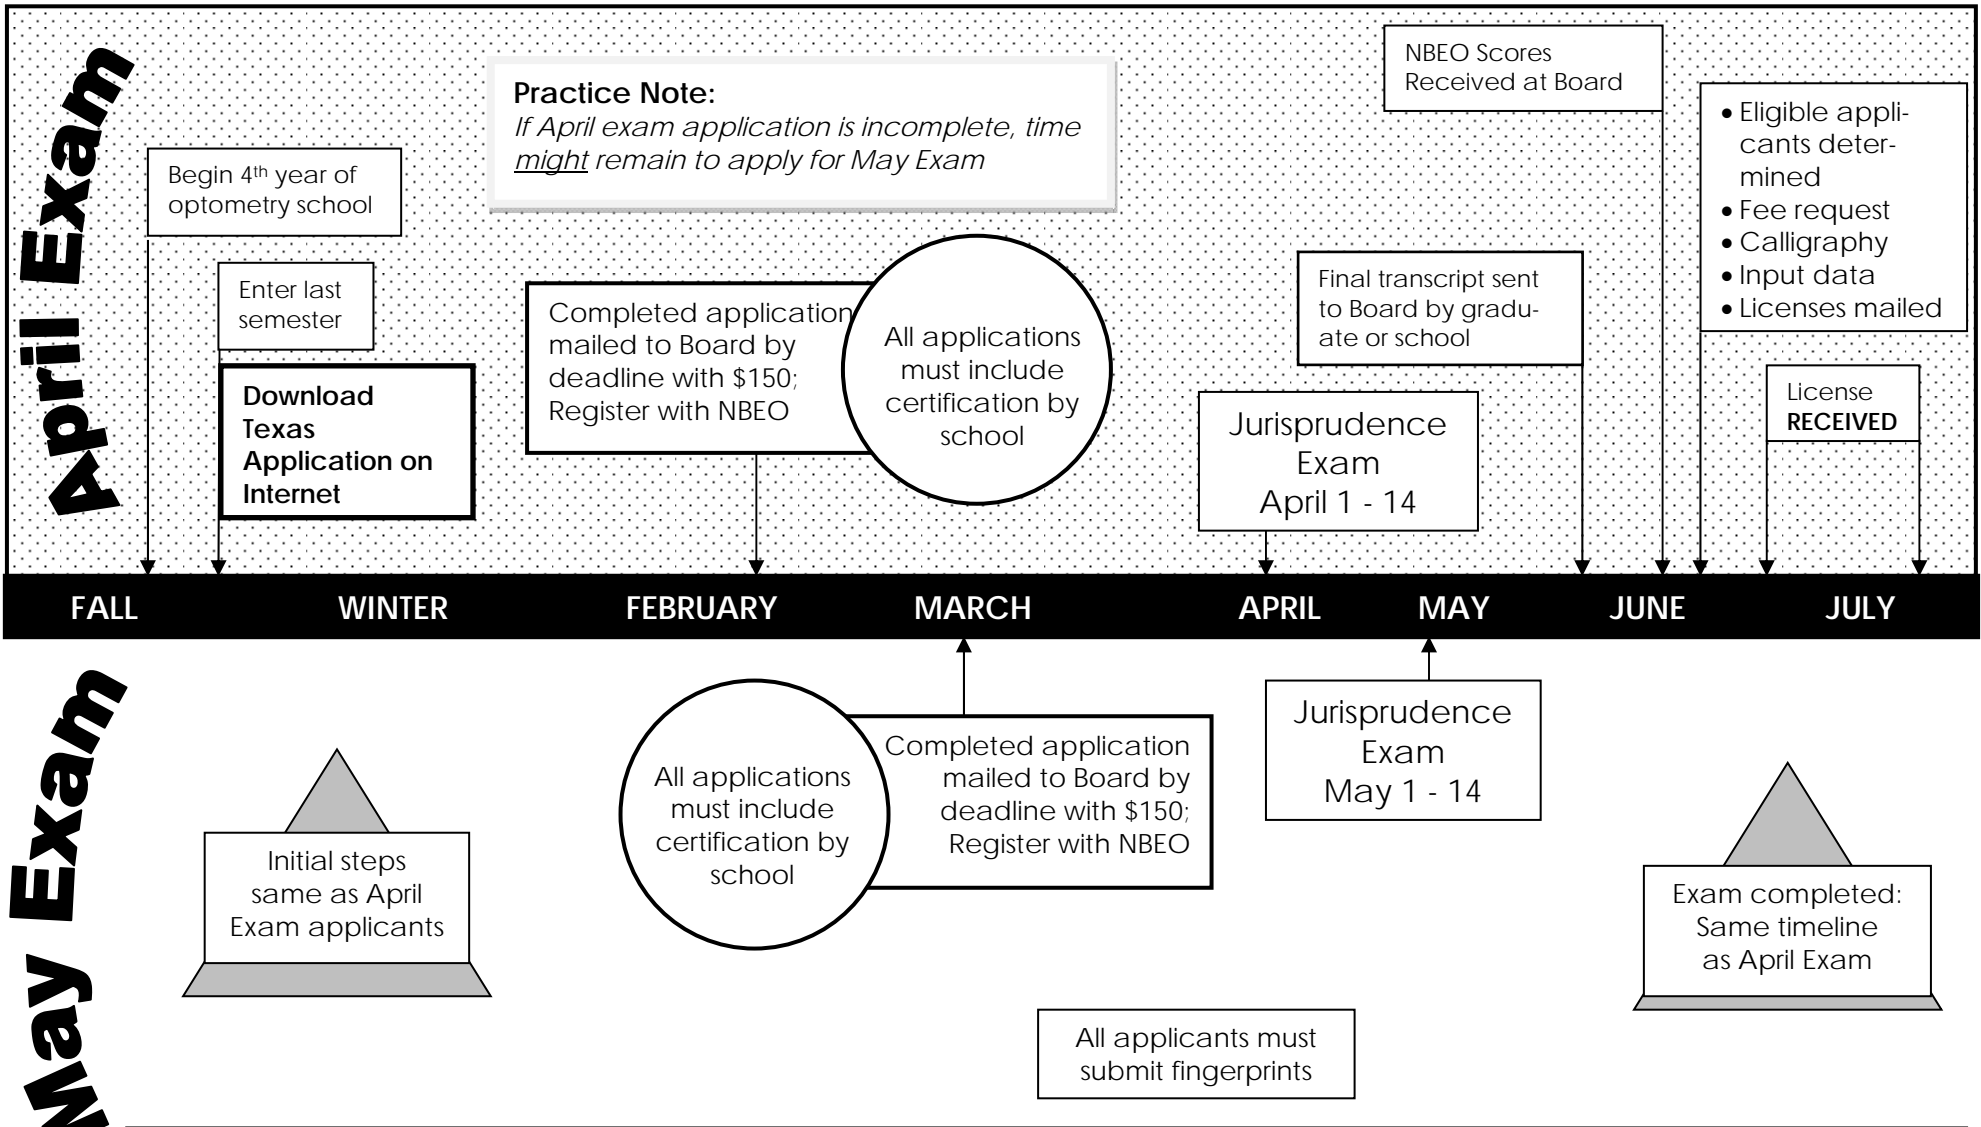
April Exam

Begin 4th year of optometry school

Enter last semester

Download Texas Application on Internet

Practice Note:
If April exam application is incomplete, time might remain to apply for May Exam

Completed application mailed to Board by deadline with \$150; Register with NBEO

All applications must include certification by school

NBEO Scores Received at Board

Final transcript sent to Board by graduate or school

Jurisprudence Exam April 1 - 14

• Eligible applicants determined
• Fee request
• Calligraphy
• Input data
• Licenses mailed

License RECEIVED

FALL WINTER FEBRUARY MARCH APRIL MAY JUNE JULY

May Exam

Initial steps same as April Exam applicants

All applications must include certification by school

Completed application mailed to Board by deadline with \$150; Register with NBEO

Jurisprudence Exam May 1 - 14

Exam completed: Same timeline as April Exam

All applicants must submit fingerprints